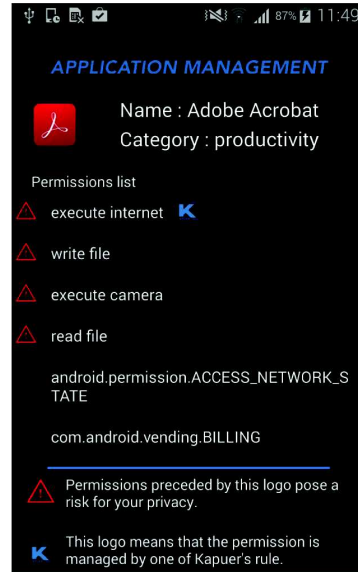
87% 11:49

APPLICATION MANAGEMENT

Name : Adobe Acrobat
Category : productivity

Permissions list

execute internet

write file

execute camera

read file

android.permission.ACCESS_NETWORK_STATE

com.android.vending.BILLING

Permissions preceded by this logo pose a risk for your privacy.

This logo means that the permission is managed by one of Kapuer's rule.